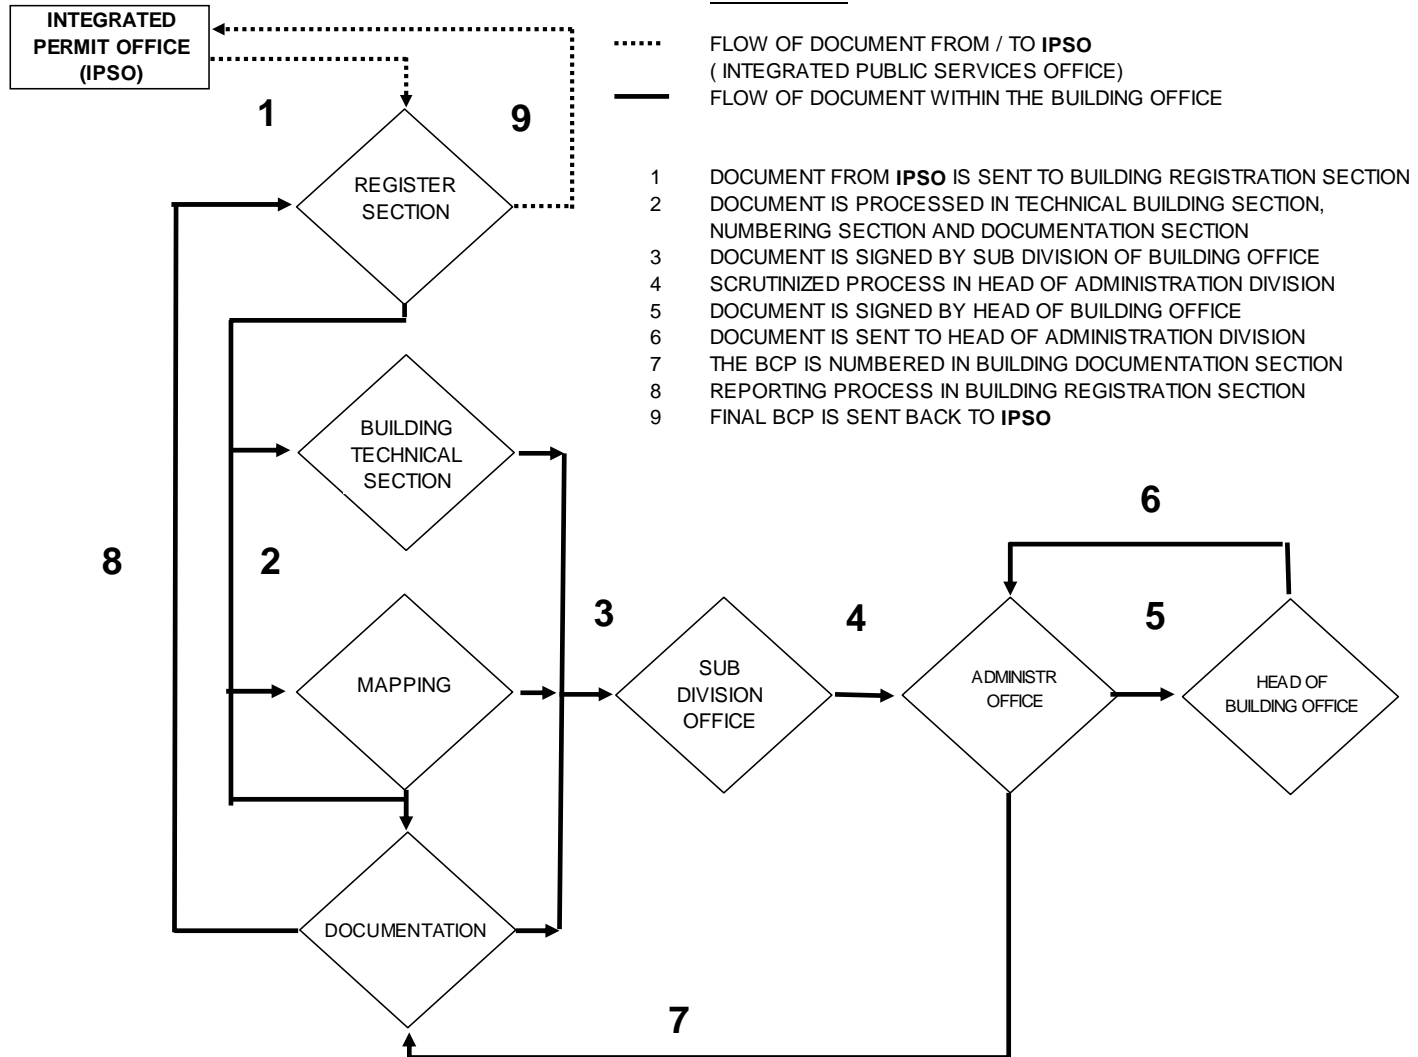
INTEGRATED PERMIT OFFICE (IPSO)

FLOW OF DOCUMENT FROM / TO **IPSO** ( INTEGRATED PUBLIC SERVICES OFFICE)
FLOW OF DOCUMENT WITHIN THE BUILDING OFFICE

1 DOCUMENT FROM **IPSO** IS SENT TO BUILDING REGISTRATION SECTION
2 DOCUMENT IS PROCESSED IN TECHNICAL BUILDING SECTION, NUMBERING SECTION AND DOCUMENTATION SECTION
3 DOCUMENT IS SIGNED BY SUB DIVISION OF BUILDING OFFICE
4 SCRUTINIZED PROCESS IN HEAD OF ADMINISTRATION DIVISION
5 DOCUMENT IS SIGNED BY HEAD OF BUILDING OFFICE
6 DOCUMENT IS SENT TO HEAD OF ADMINISTRATION DIVISION
7 THE BCP IS NUMBERED IN BUILDING DOCUMENTATION SECTION
8 REPORTING PROCESS IN BUILDING REGISTRATION SECTION
9 FINAL BCP IS SENT BACK TO **IPSO**

1

9

REGISTER SECTION

BUILDING TECHNICAL SECTION

8

2

MAPPING

3

SUB DIVISION OFFICE

4

6

ADMINISTR OFFICE

5

HEAD OF BUILDING OFFICE

DOCUMENTATION

7